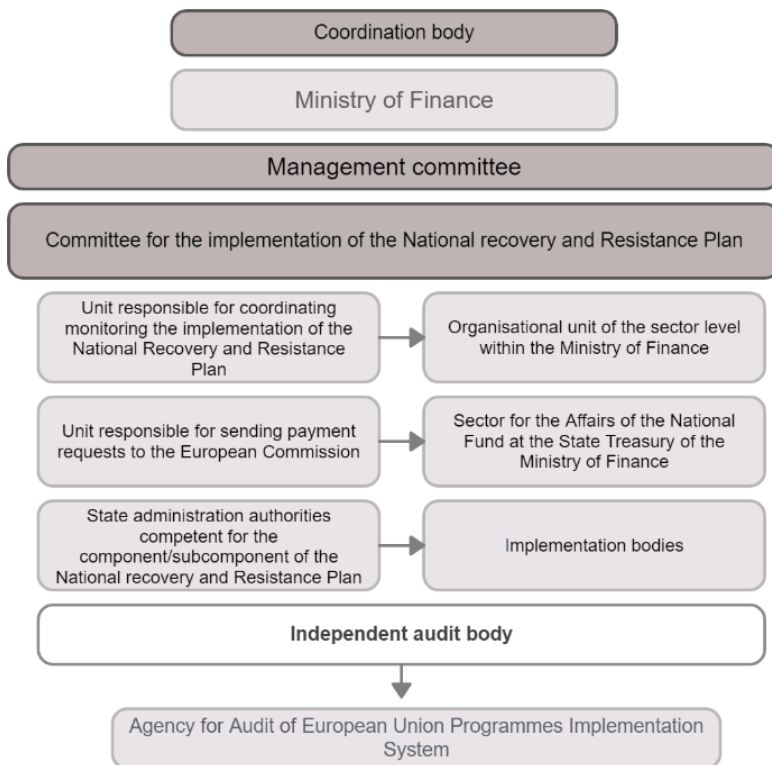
Coordination body

Ministry of Finance

Management committee

Committee for the implementation of the National recovery and Resistance Plan

Unit responsible for coordinating monitoring the implementation of the National Recovery and Resistance Plan

Organisational unit of the sector level within the Ministry of Finance

Unit responsible for sending payment requests to the European Commission

Sector for the Affairs of the National Fund at the State Treasury of the Ministry of Finance

State administration authorities competent for the component/subcomponent of the National recovery and Resistance Plan

Implementation bodies

Independent audit body

Agency for Audit of European Union Programmes Implementation System